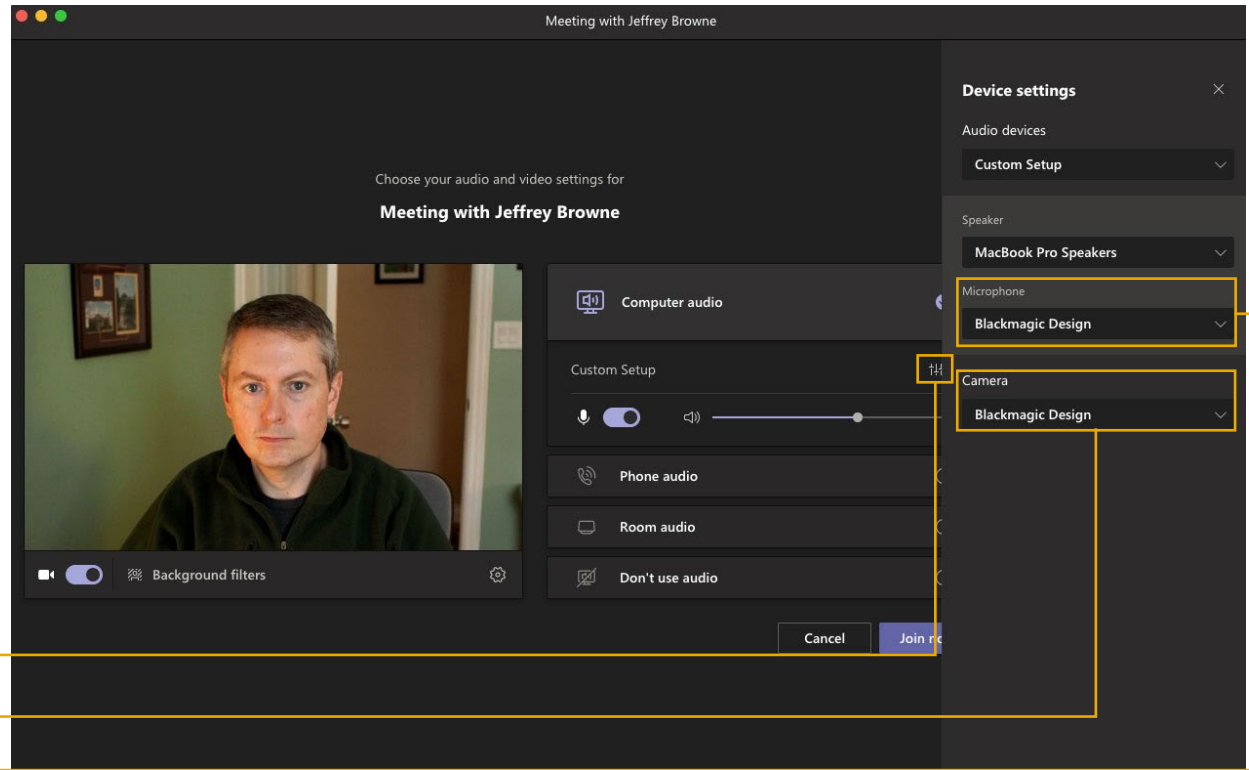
Meeting with Jeffrey Browne

Choose your audio and video settings for

Meeting with Jeffrey Browne

Background filters

Computer audio

Custom Setup

Phone audio

Room audio

Don't use audio

Cancel

Join n

Device settings

Audio devices

Custom Setup

Speaker

MacBook Pro Speakers

Microphone

Blackmagic Design

Camera

Blackmagic Design